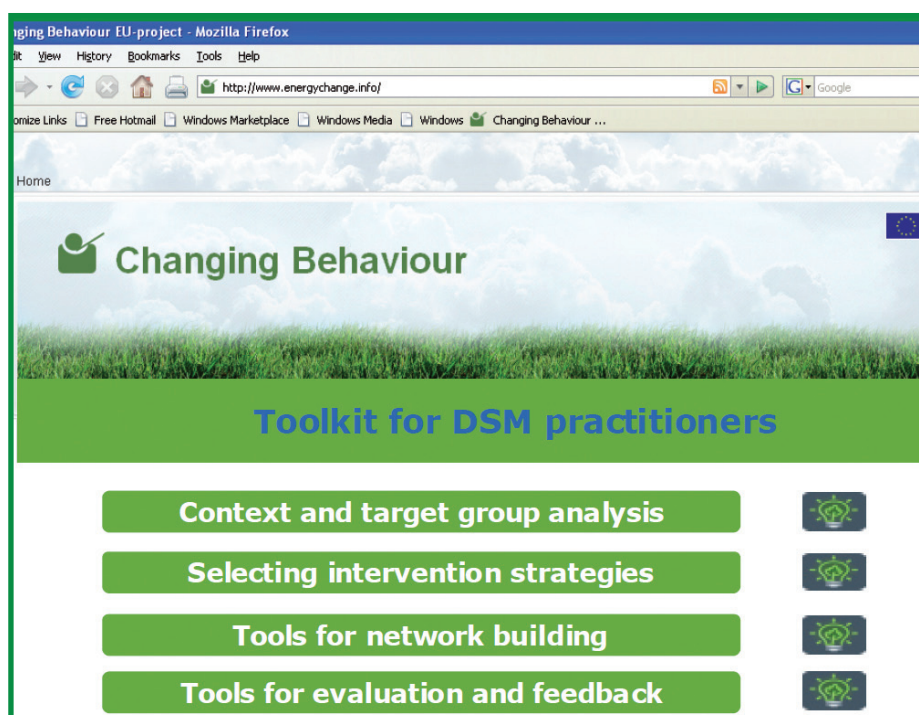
nging Behaviour EU-project - Mozilla Firefox

dit View History Bookmarks Tools Help

http://www.energychange.info/

Google

omize Links Free Hotmail Windows Marketplace Windows Media Windows Changing Behaviour ...

Home

Changing Behaviour

Toolkit for DSM practitioners

Context and target group analysis

Selecting intervention strategies

Tools for network building

Tools for evaluation and feedback